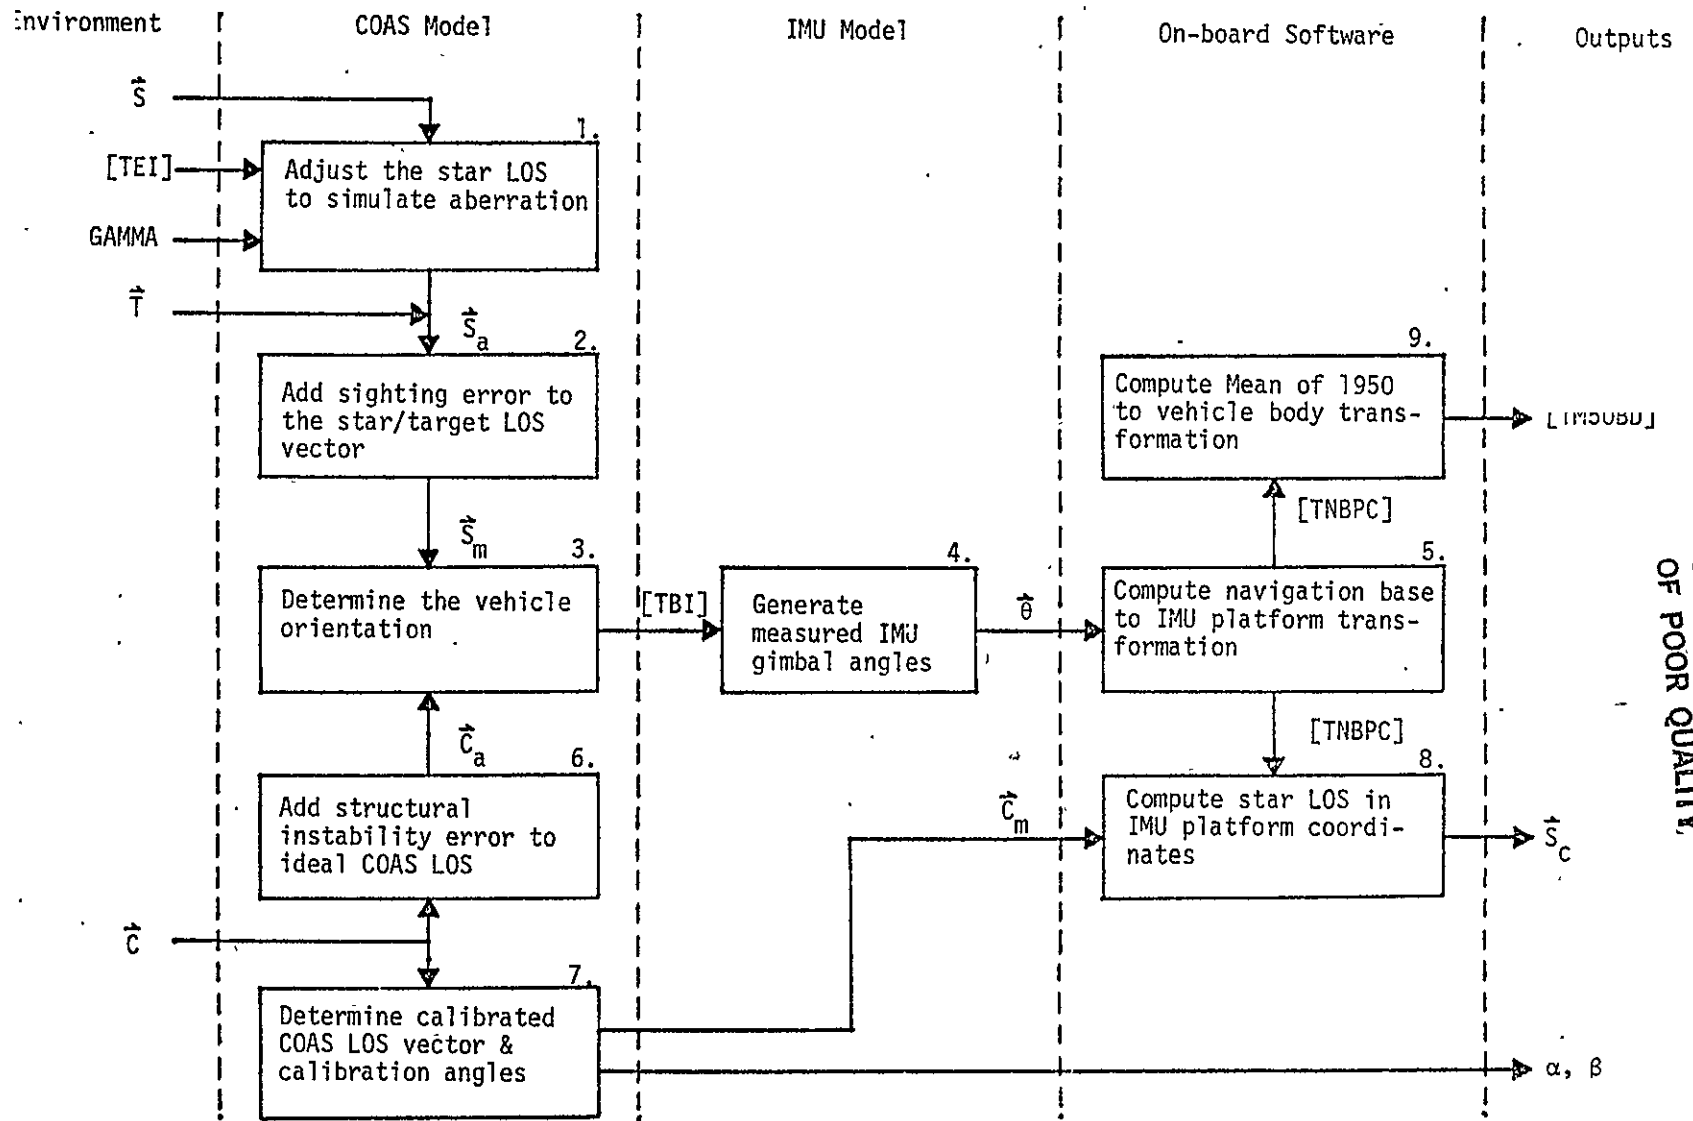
:nvironment

COAS Model

IMU Model

On-board Software

Outputs

$\vec{S}$

[TEI]

GAMMA

$\vec{T}$

1.

Adjust the star LOS to simulate aberration

$\vec{S}_a$

2.

Add sighting error to the star/target LOS vector

$\vec{S}_m$

3.

Determine the vehicle orientation

[TBI]

4.

Generate measured IMU gimbal angles

$\vec{\theta}$

9.

Compute Mean of 1950 to vehicle body transformation

[IM50BD]

[TNBPC]

5.

Compute navigation base to IMU platform transformation

[TNBPC]

$\vec{C}_a$

6.

Add structural instability error to ideal COAS LOS

$\vec{C}_m$

8.

Compute star LOS in IMU platform coordinates

$\vec{S}_c$

$\vec{C}$

7.

Determine calibrated COAS LOS vector & calibration angles

α, β

OF POOR QUALITY